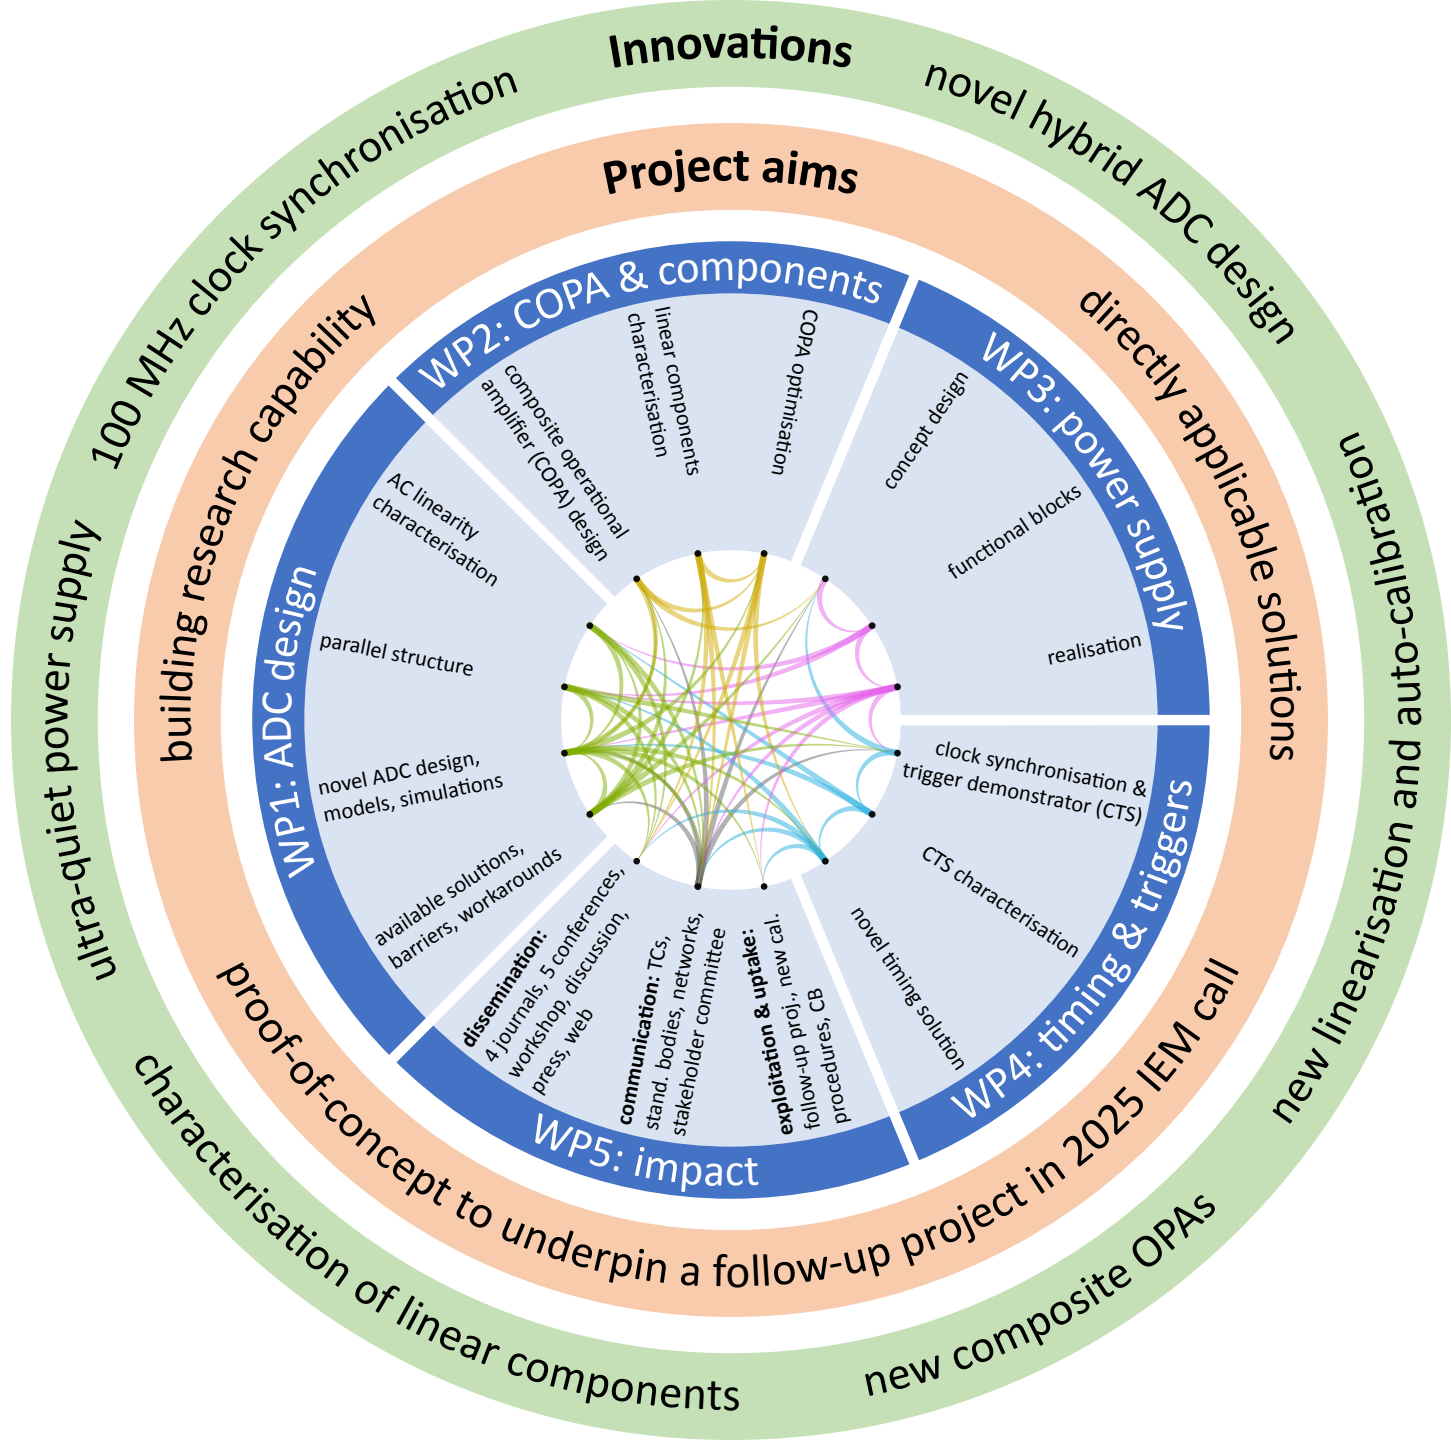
Innovations

novel hybrid ADC design

new linearisation and auto-calibration

new composite OPAs

characterisation of linear components

ultra-quiet power supply

100 MHz clock synchronisation

Project aims

directly applicable solutions

proof-of-concept to underpin a follow-up project in 2025 IEM call

building research capability

WP1: ADC design

AC linearity characterisation

parallel structure

novel ADC design, models, simulations

available solutions, barriers, workarounds

WP2: COPA & components

composite operational amplifier (COPA) design

linear components characterisation

COPA optimisation

WP3: power supply

concept design

functional blocks

realisation

WP4: timing & triggers

clock synchronisation & trigger demonstrator (CTS)

CTS characterisation

novel timing solution

WP5: impact

dissemination: 4 journals, 5 conferences, workshop, discussion, press, web

communication: TCs, stand. bodies, networks, stakeholder committee

exploitation & uptake: follow-up proj., new cal. procedures, CB